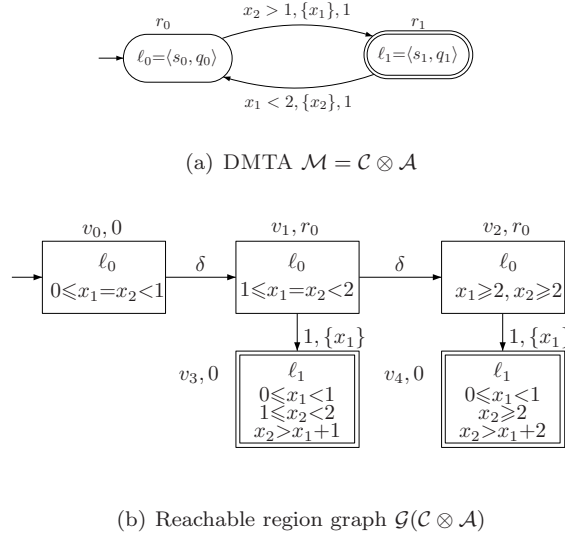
$r_0$

$x_2 > 1, \{x_1\}, 1$

$r_1$

$\ell_0 = \langle s_0, q_0 \rangle$

$\ell_1 = \langle s_1, q_1 \rangle$

$x_1 < 2, \{x_2\}, 1$

(a) DMTA $\mathcal{M} = \mathcal{C} \otimes \mathcal{A}$

$v_0, 0$

$\ell_0$

$0 \leqslant x_1 = x_2 < 1$

$\delta$

$v_1, r_0$

$\ell_0$

$1 \leqslant x_1 = x_2 < 2$

$\delta$

$v_2, r_0$

$\ell_0$

$x_1 \geqslant 2, x_2 \geqslant 2$

$1, \{x_1\}$

$1, \{x_1$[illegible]

$v_3, 0$

$\ell_1$

$0 \leqslant x_1 < 1$

$1 \leqslant x_2 < 2$

$x_2 > x_1 + 1$

$v_4, 0$

$\ell_1$

$0 \leqslant x_1 < 1$

$x_2 \geqslant 2$

$x_2 > x_1 + 2$

(b) Reachable region graph $\mathcal{G}(\mathcal{C} \otimes \mathcal{A})$